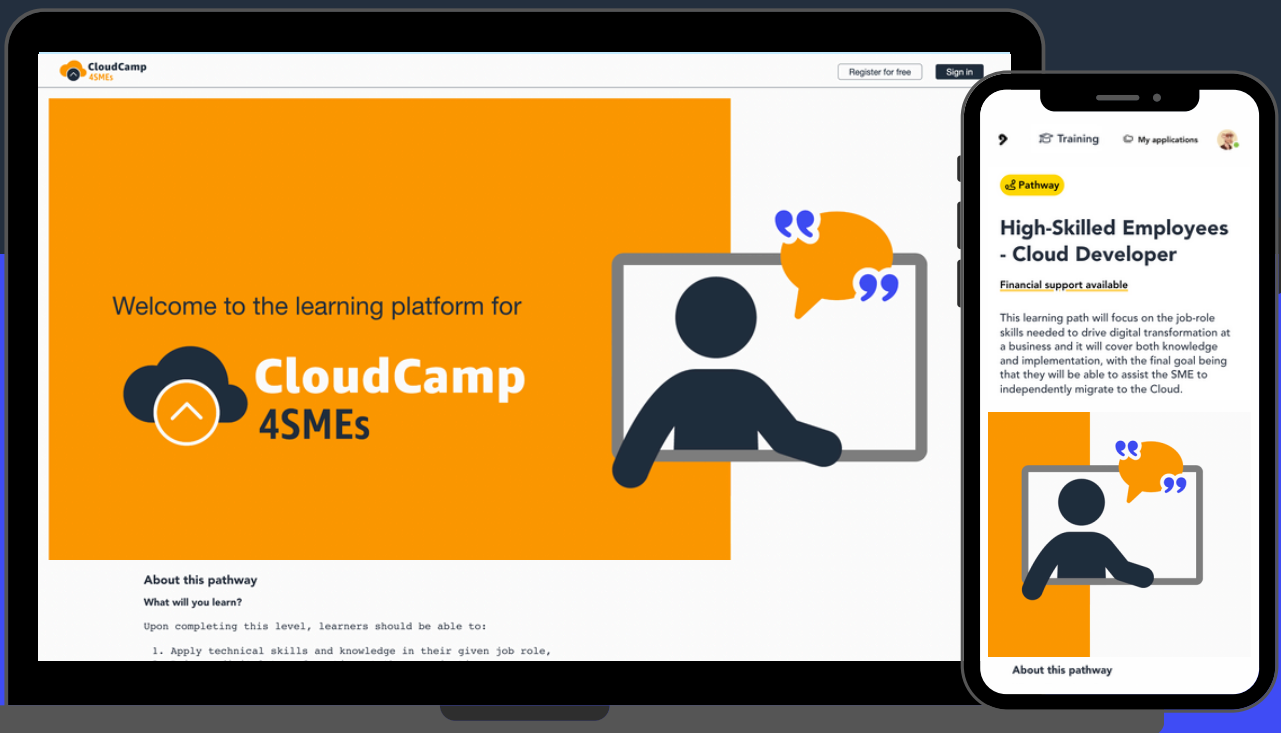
CloudCamp 4SMEs

Register for free

Sign in

Welcome to the learning platform for

CloudCamp 4SMEs

About this pathway

What will you learn?

Upon completing this level, learners should be able to:

1. Apply technical skills and knowledge in their given job role,

Training

My applications

Pathway

High-Skilled Employees - Cloud Developer

Financial support available

This learning path will focus on the job-role skills needed to drive digital transformation at a business and it will cover both knowledge and implementation, with the final goal being that they will be able to assist the SME to independently migrate to the Cloud.

About this pathway